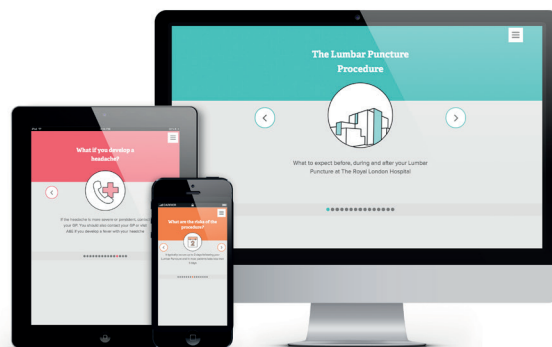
The Lumbar Puncture Procedure

What to expect before, during and after your Lumbar Puncture at The Royal London Hospital

What if you develop a headache?

If the headache is more severe or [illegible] your GP. You should also contact your GP or visit A&E if you develop a fever with your headache

What are the risks of the procedure?

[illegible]